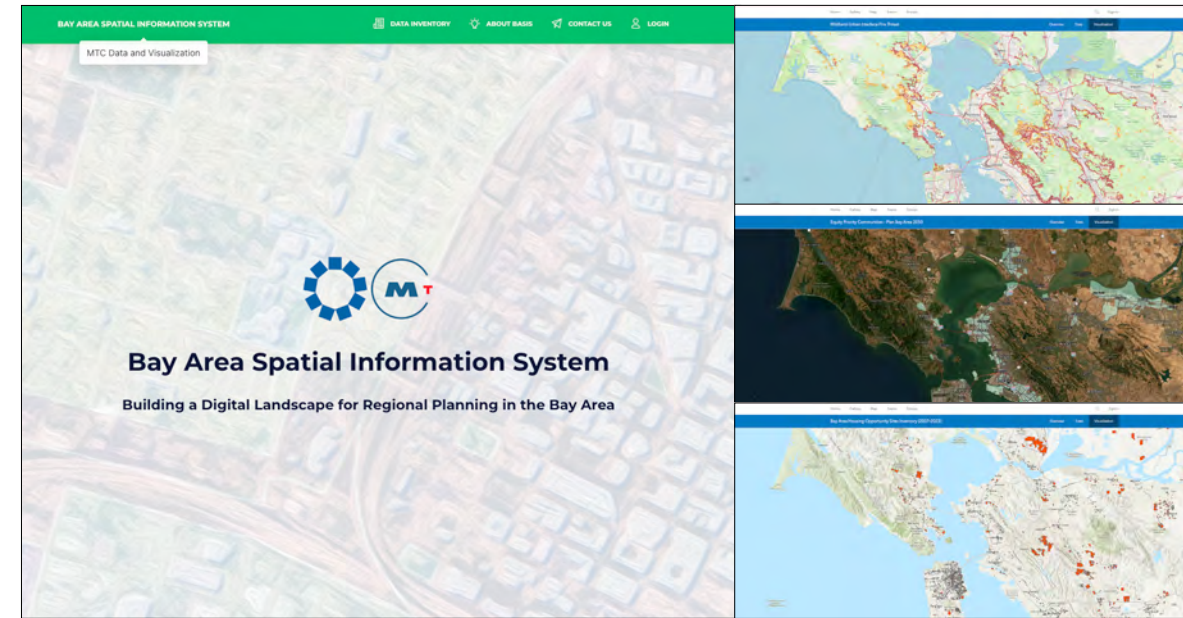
BAY AREA SPATIAL INFORMATION SYSTEM

DATA INVENTORY ABOUT BASIS CONTACT US LOGIN

MTC Data and Visualization

MT

Bay Area Spatial Information System

Building a Digital Landscape for Regional Planning in the Bay Area

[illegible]

Overview Data Visualization

Equity Priority Communities - Plan Bay Area 2050

Overview Data Visualization

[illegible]

Overview Data Visualization